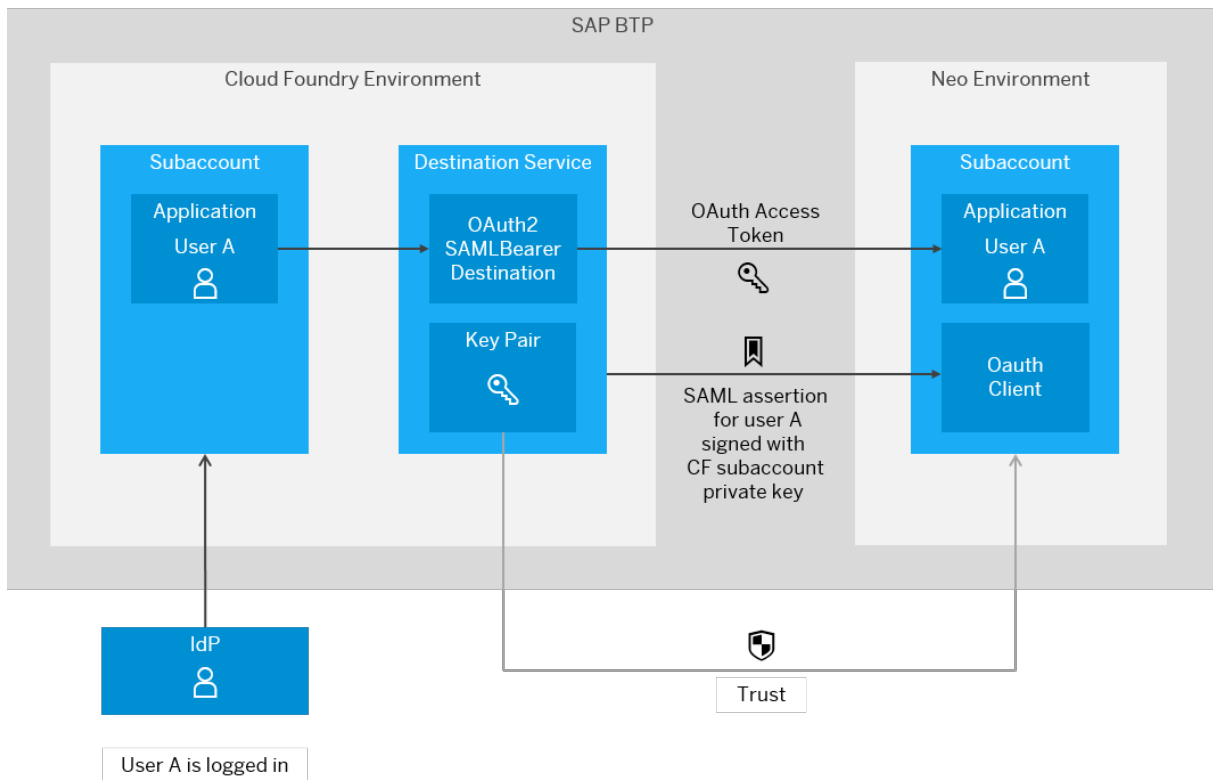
SAP BTP

Cloud Foundry Environment

Subaccount

Application

User A

Destination Service

OAuth2 SAMLBearer Destination

Key Pair

OAuth Access Token

SAML assertion for user A signed with CF subaccount private key

Neo Environment

Subaccount

Application

User A

Oauth Client

IdP

Trust

User A is logged in